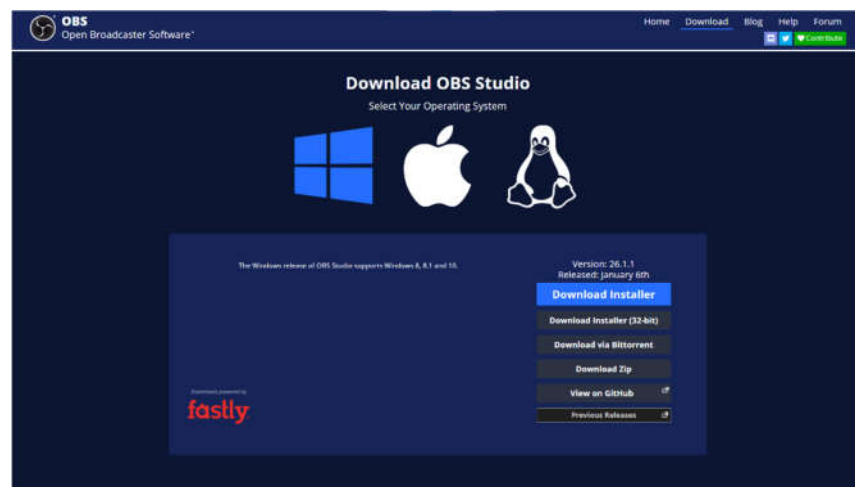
OBS
Open Broadcaster Software®

Home Download Blog Help Forum

Contribute

Download OBS Studio

Select Your Operating System

The Windows release of OBS Studio supports Windows 8, 8.1 and 10.

Version: 26.1.1
Released: January 6th

Download Installer

Download Installer (32-bit)

Download via Bittorrent

Download Zip

View on GitHub

Previous Releases

Downloads powered by

fastly